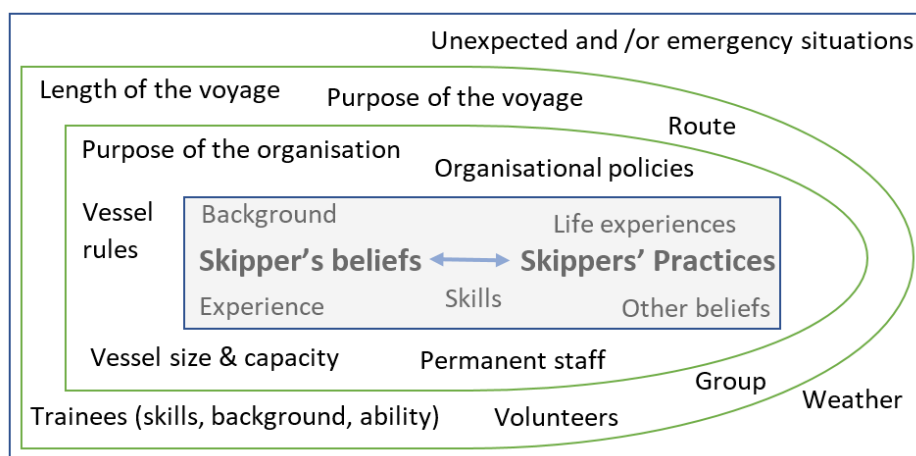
Unexpected and /or emergency situations

Length of the voyage

Purpose of the voyage

Route

Purpose of the organisation

Organisational policies

Vessel rules

Background

Life experiences

Skipper's beliefs

Skippers' Practices

Experience

Skills

Other beliefs

Vessel size & capacity

Permanent staff

Group

Weather

Trainees (skills, background, ability)

Volunteers